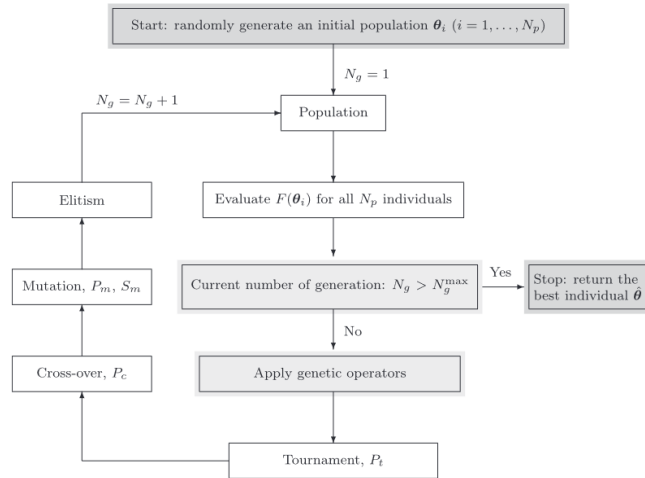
Start: randomly generate an initial population $\boldsymbol{\theta}_i$ $(i = 1, \ldots, N_p)$

$N_g = 1$

$N_g = N_g + 1$

Population

Elitism

Evaluate $F(\boldsymbol{\theta}_i)$ for all $N_p$ individuals

Current number of generation: $N_g > N_g^{\max}$

Yes

Stop: return the best individual $\hat{\boldsymbol{\theta}}$

Mutation, $P_m$, $S_m$

No

Cross-over, $P_c$

Apply genetic operators

Tournament, $P_t$